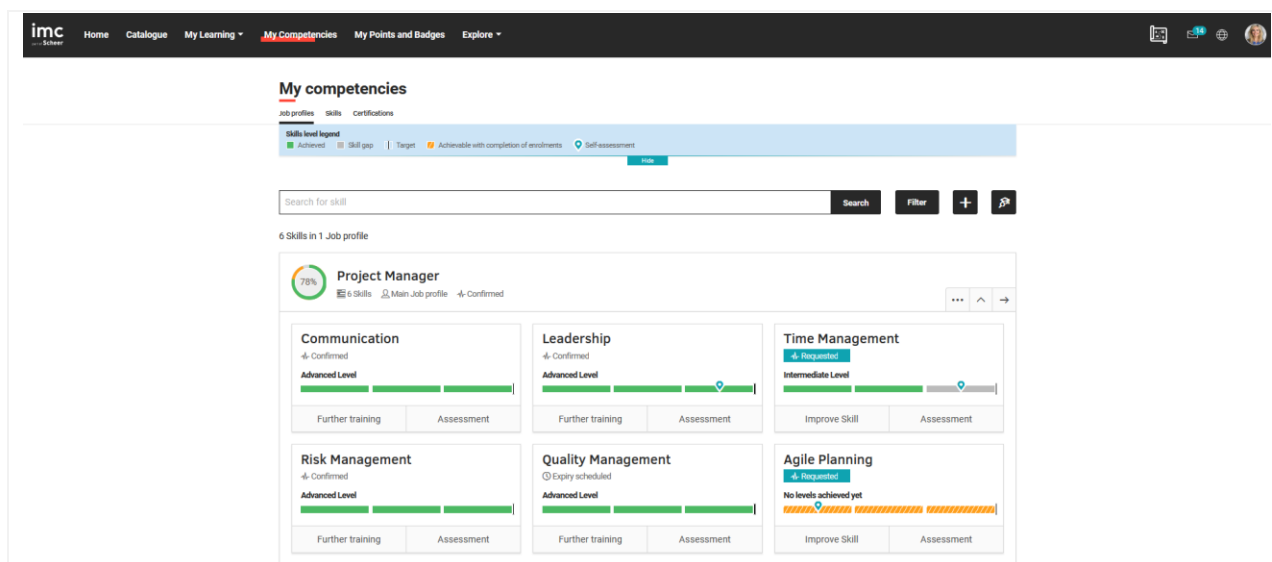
imc part of Scheer

Home Catalogue My Learning ▾ My Competencies My Points and Badges Explore ▾

14

My competencies

Job profiles Skills Certifications

Skills level legend
Achieved Skill gap Target Achievable with completion of enrolments Self-assessment

Hide

Search for skill Search Filter

6 Skills in 1 Job profile

78%
Project Manager
6 Skills Main Job profile Confirmed

Communication
Confirmed
Advanced Level
Further training Assessment

Leadership
Confirmed
Advanced Level
Further training Assessment

Time Management
Requested
Intermediate Level
Improve Skill Assessment

Risk Management
Confirmed
Advanced Level
Further training Assessment

Quality Management
Expiry scheduled
Advanced Level
Further training Assessment

Agile Planning
Requested
No levels achieved yet
Improve Skill Assessment